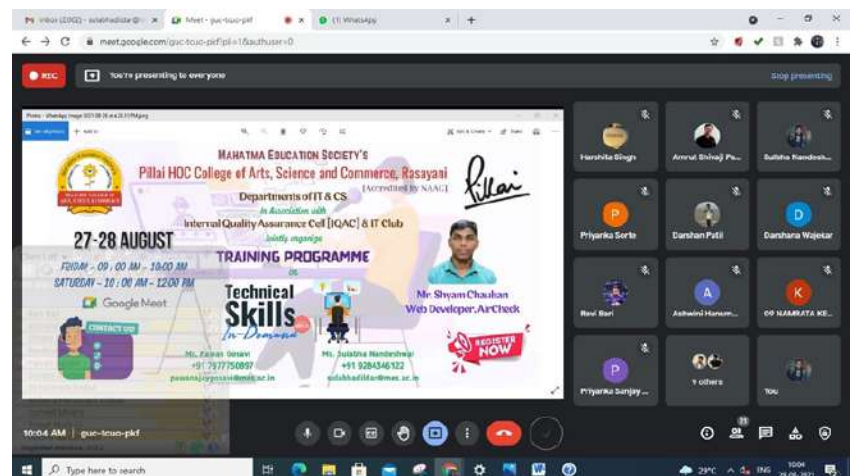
Inbox (2002) - sulabhadildar@ × Meet - guc-tcuo-pkf × (1) WhatsApp × +

meet.google.com/guc-tcuo-pkf?pli=1&authuser=0

REC You're presenting to everyone Stop presenting

MAHATMA EDUCATION SOCIETY'S
Pillai HOC College of Arts, Science and Commerce, Rasayani
[Accredited by NAAC]
Departments of IT & CS
In Association with
Internal Quality Assurance Cell [IQAC] & IT Club
Jointly organize
27-28 AUGUST
FRIDAY - 09 : 00 AM - 10:00 AM
SATURDAY - 10 : 00 AM - 12:00 PM
Google Meet
TRAINING PROGRAMME
on
Technical Skills
In-Demand
Mr. Shyam Chauhan
Web Developer, AirCheck
REGISTER NOW
CONTACT US!
Mr. Pawan Gosavi
+91 7977750897
pawangosavi@mes.ac.in
Ms. Sulabha Nandeshwar
+91 9284346122
sulabhadildar@mes.ac.in

Harshita Singh
Amrut Shivaji Pa...
Sulbha Nandesh...
Priyanka Sorte
Darshan Patil
Darshana Wajekar
Ravi Bari
Ashwini Hanum...
CO NAMRATA KE...
Priyanka Sanjay...
9 others
You

10:04 AM | guc-tcuo-pkf

Type here to search
29°C ENG 10:04